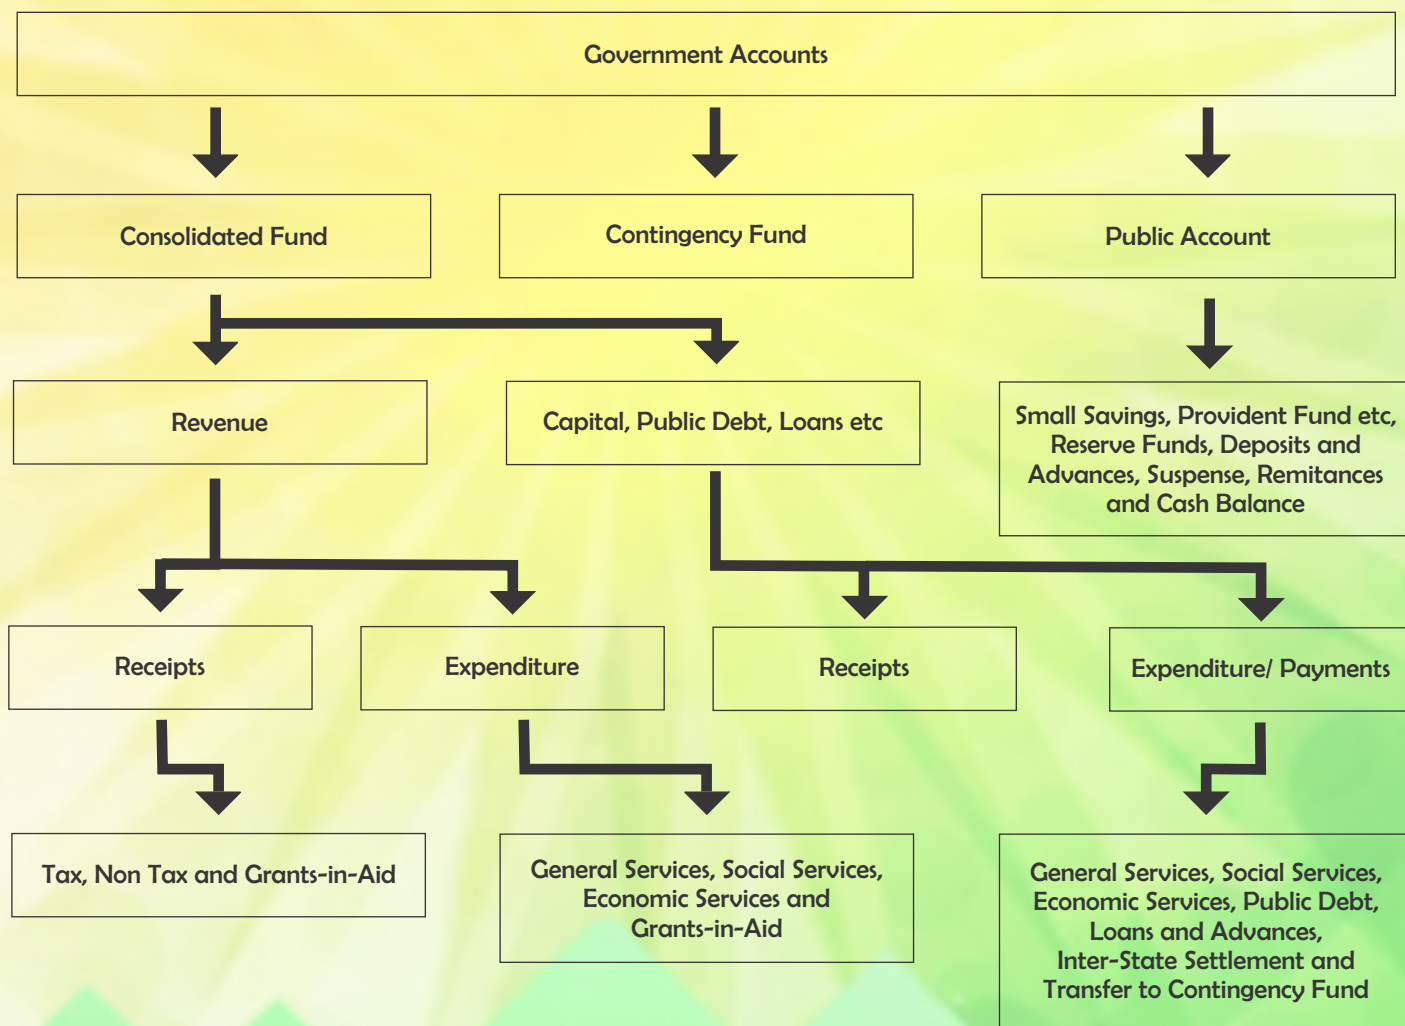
Government Accounts

Consolidated Fund

Contingency Fund

Public Account

Revenue

Capital, Public Debt, Loans etc

Small Savings, Provident Fund etc, Reserve Funds, Deposits and Advances, Suspense, Remitances and Cash Balance

Receipts

Expenditure

Receipts

Expenditure/ Payments

Tax, Non Tax and Grants-in-Aid

General Services, Social Services, Economic Services and Grants-in-Aid

General Services, Social Services, Economic Services, Public Debt, Loans and Advances, Inter-State Settlement and Transfer to Contingency Fund